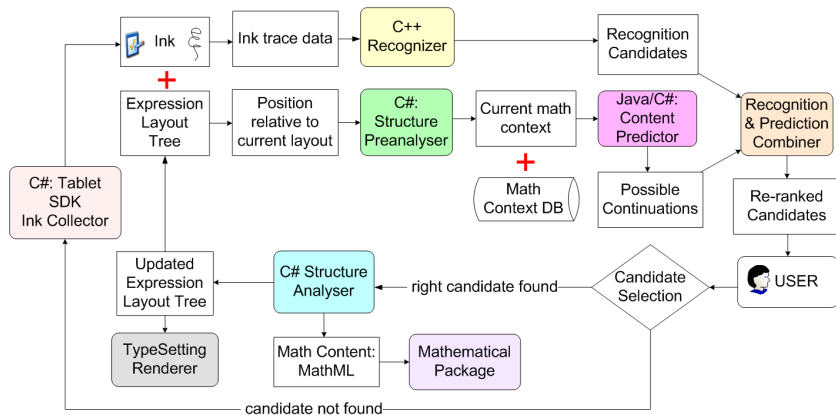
Ink

Ink trace data

C++ Recognizer

Recognition Candidates

+

Expression Layout Tree

Position relative to current layout

C#: Structure Preanalyser

Current math context

Java/C#: Content Predictor

Recognition & Prediction Combiner

C#: Tablet SDK Ink Collector

+

Math Context DB

Possible Continuations

Re-ranked Candidates

Updated Expression Layout Tree

C# Structure Analyser

right candidate found

Candidate Selection

USER

TypeSetting Renderer

Math Content: MathML

Mathematical Package

candidate not found